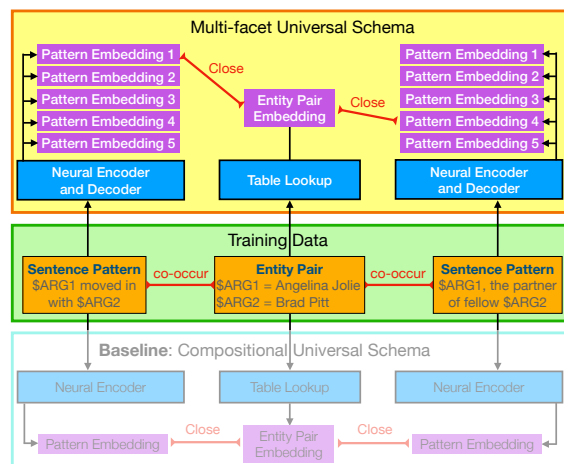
Multi-facet Universal Schema

Pattern Embedding 1
Pattern Embedding 2
Pattern Embedding 3
Pattern Embedding 4
Pattern Embedding 5

Close

Entity Pair Embedding

Close

Pattern Embedding 1
Pattern Embedding 2
Pattern Embedding 3
Pattern Embedding 4
Pattern Embedding 5

Neural Encoder and Decoder

Table Lookup

Neural Encoder and Decoder

Training Data

Sentence Pattern
\$ARG1 moved in with \$ARG2

co-occur

Entity Pair
\$ARG1 = Angelina Jolie
\$ARG2 = Brad Pitt

co-occur

Sentence Pattern
\$ARG1, the partner of fellow \$ARG2

Baseline: Compositional Universal Schema

Neural Encoder

Table Lookup

Neural Encoder

Pattern Embedding

Close

Entity Pair Embedding

Close

Pattern Embedding